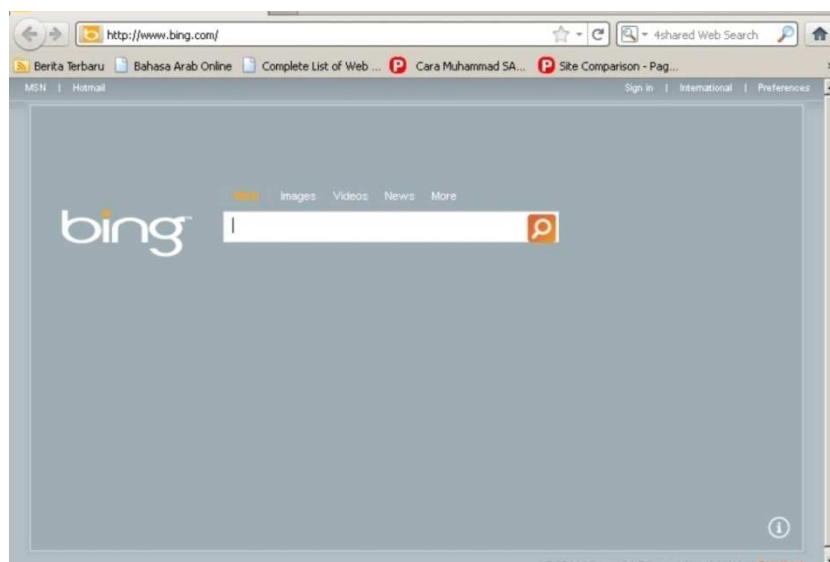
http://www.bing.com/

4shared Web Search

Berita Terbaru Bahasa Arab Online Complete List of Web ... Cara Muhammad SA... Site Comparison - Pag...

MSN | Hotmail

Sign in | International | Preferences

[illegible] Images Videos News More

bing